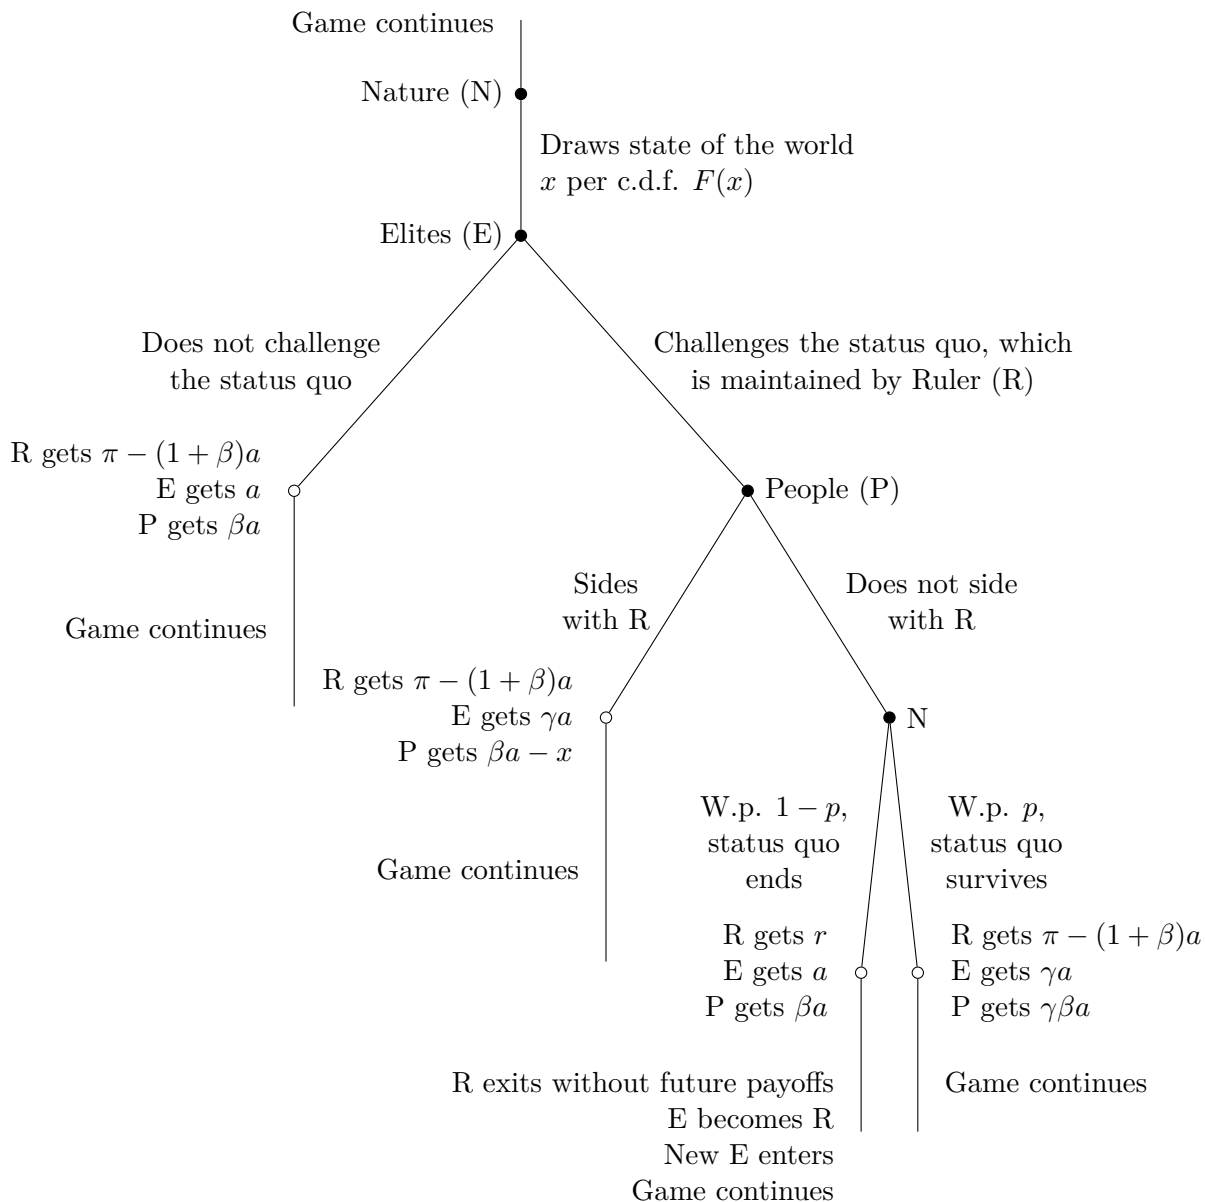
Game continues

Nature (N)

Draws state of the world
$x$ per c.d.f. $F(x)$

Elites (E)

Does not challenge the status quo

Challenges the status quo, which is maintained by Ruler (R)

R gets $\pi-(1+\beta)a$
E gets $a$
P gets $\beta a$

Game continues

People (P)

Sides with R

Does not side with R

R gets $\pi-(1+\beta)a$
E gets $\gamma a$
P gets $\beta a - x$

Game continues

N

W.p. $1-p$, status quo ends

W.p. $p$, status quo survives

R gets $r$
E gets $a$
P gets $\beta a$

R gets $\pi-(1+\beta)a$
E gets $\gamma a$
P gets $\gamma\beta a$

R exits without future payoffs
E becomes R
New E enters
Game continues

Game continues